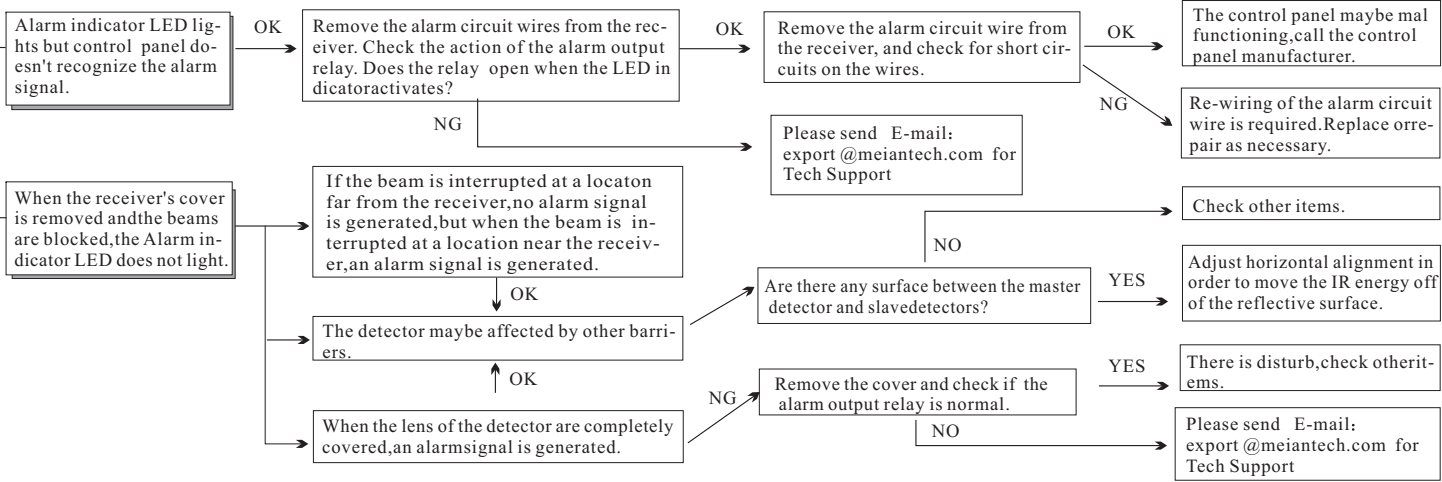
Alarm indicator LED lights but control panel doesn't recognize the alarm signal.

OK

Remove the alarm circuit wires from the receiver. Check the action of the alarm output relay. Does the relay open when the LED in dicatoractivates?

OK

Remove the alarm circuit wire from the receiver, and check for short circuits on the wires.

OK

The control panel maybe mal functioning,call the control panel manufacturer.

NG

Re-wiring of the alarm circuit wire is required.Replace orrepair as necessary.

NG

Please send E-mail: export @meiantech.com for Tech Support

When the receiver's cover is removed andthe beams are blocked,the Alarm indicator LED does not light.

If the beam is interrupted at a locaton far from the receiver,no alarm signal is generated,but when the beam is interrupted at a location near the receiver,an alarm signal is generated.

OK

The detector maybe affected by other barriers.

OK

When the lens of the detector are completely covered,an alarmsignal is generated.

Check other items.

NO

Are there any surface between the master detector and slavedetectors?

YES

Adjust horizontal alignment in order to move the IR energy off of the reflective surface.

NG

Remove the cover and check if the alarm output relay is normal.

YES

There is disturb,check otheritems.

NO

Please send E-mail: export @meiantech.com for Tech Support